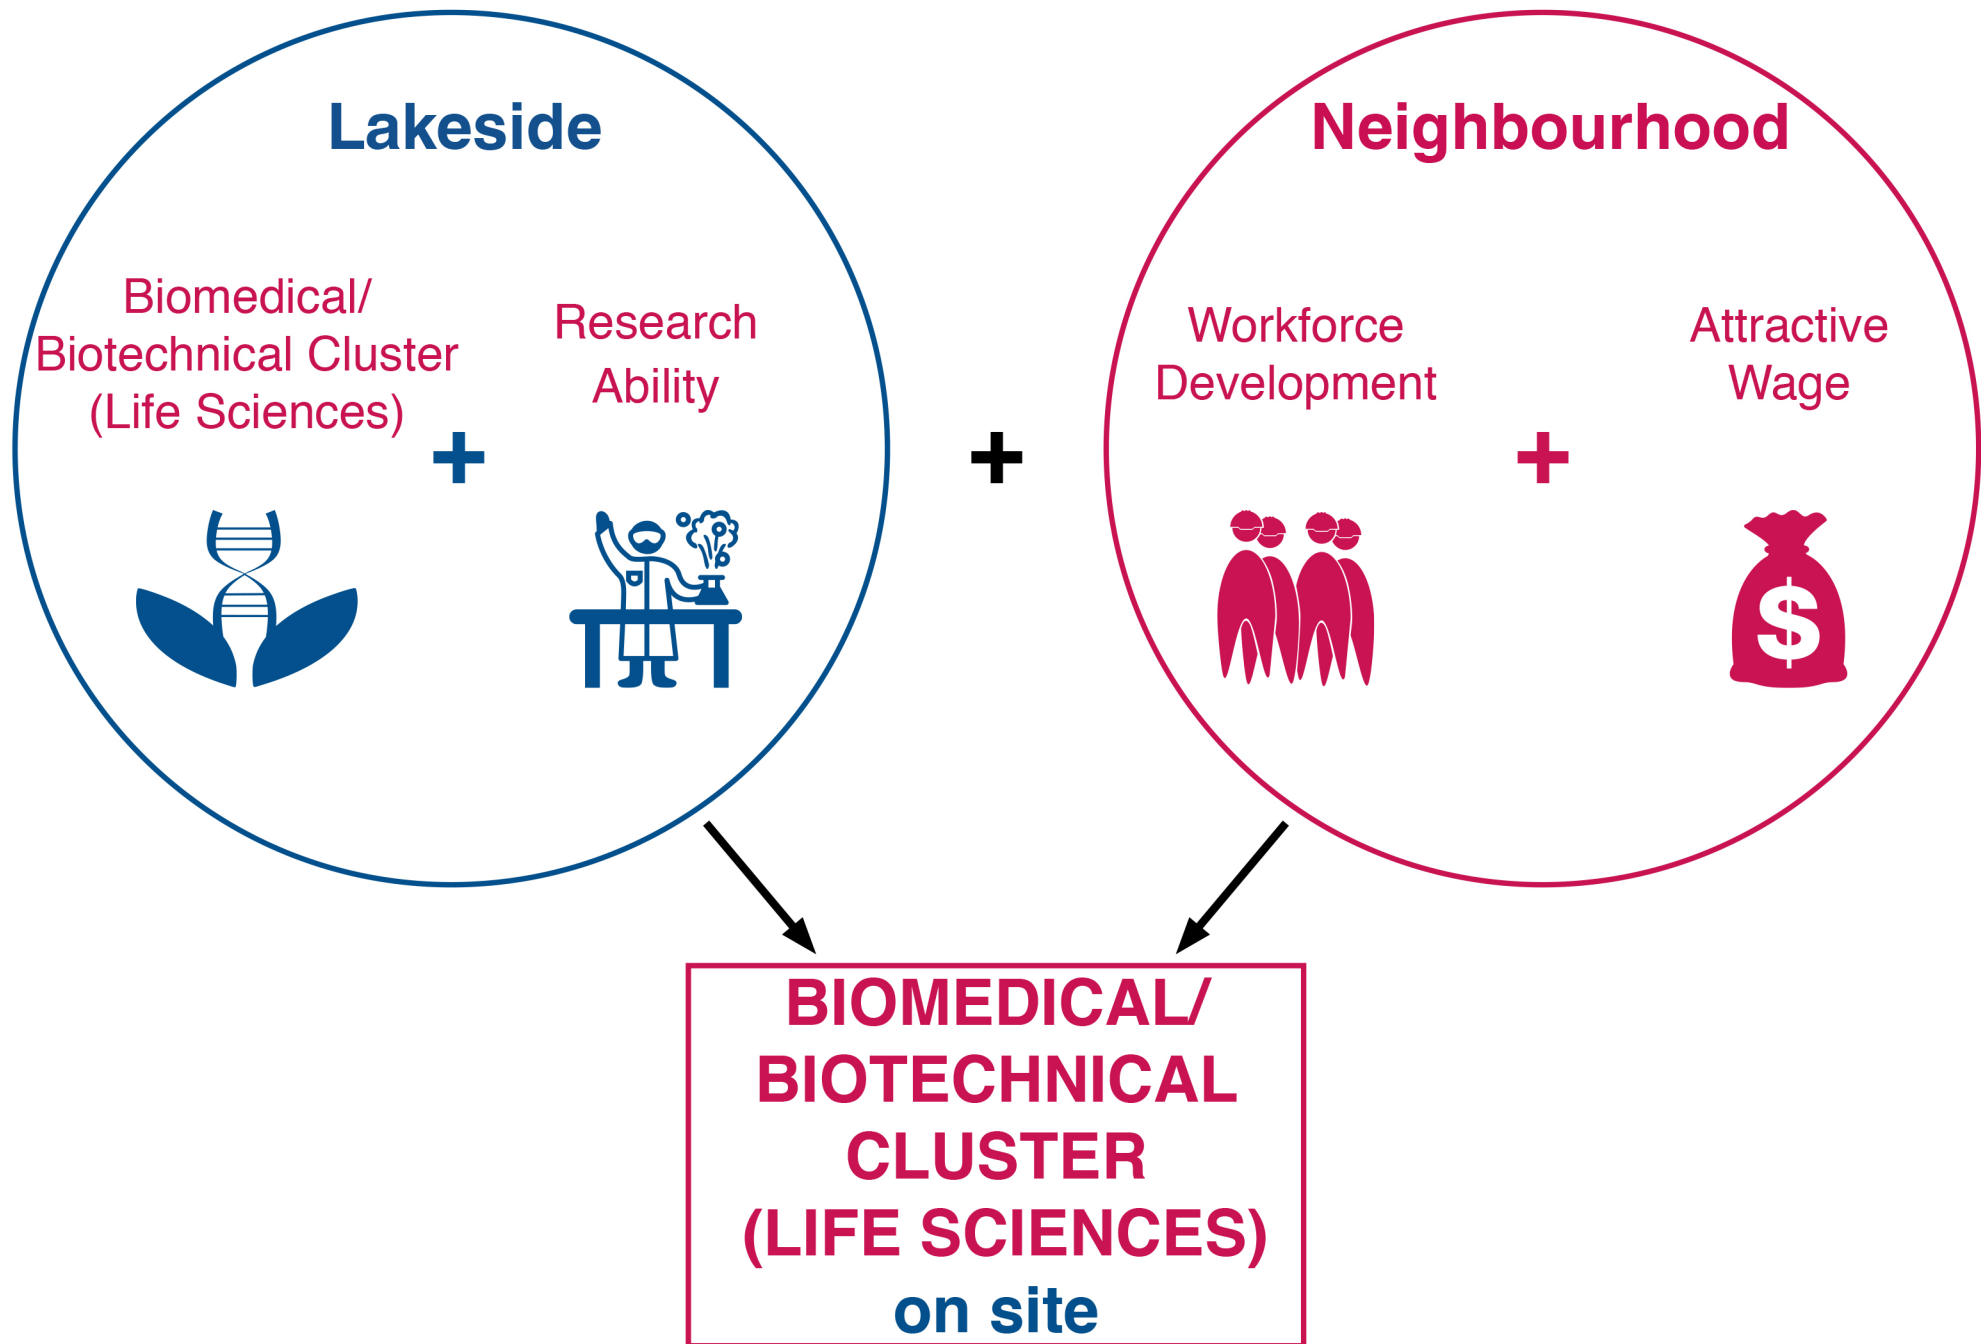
Lakeside

Biomedical/ Biotechnical Cluster (Life Sciences)

+

Research Ability

+

Neighbourhood

Workforce Development

+

Attractive Wage

$

BIOMEDICAL/ BIOTECHNICAL CLUSTER (LIFE SCIENCES) on site